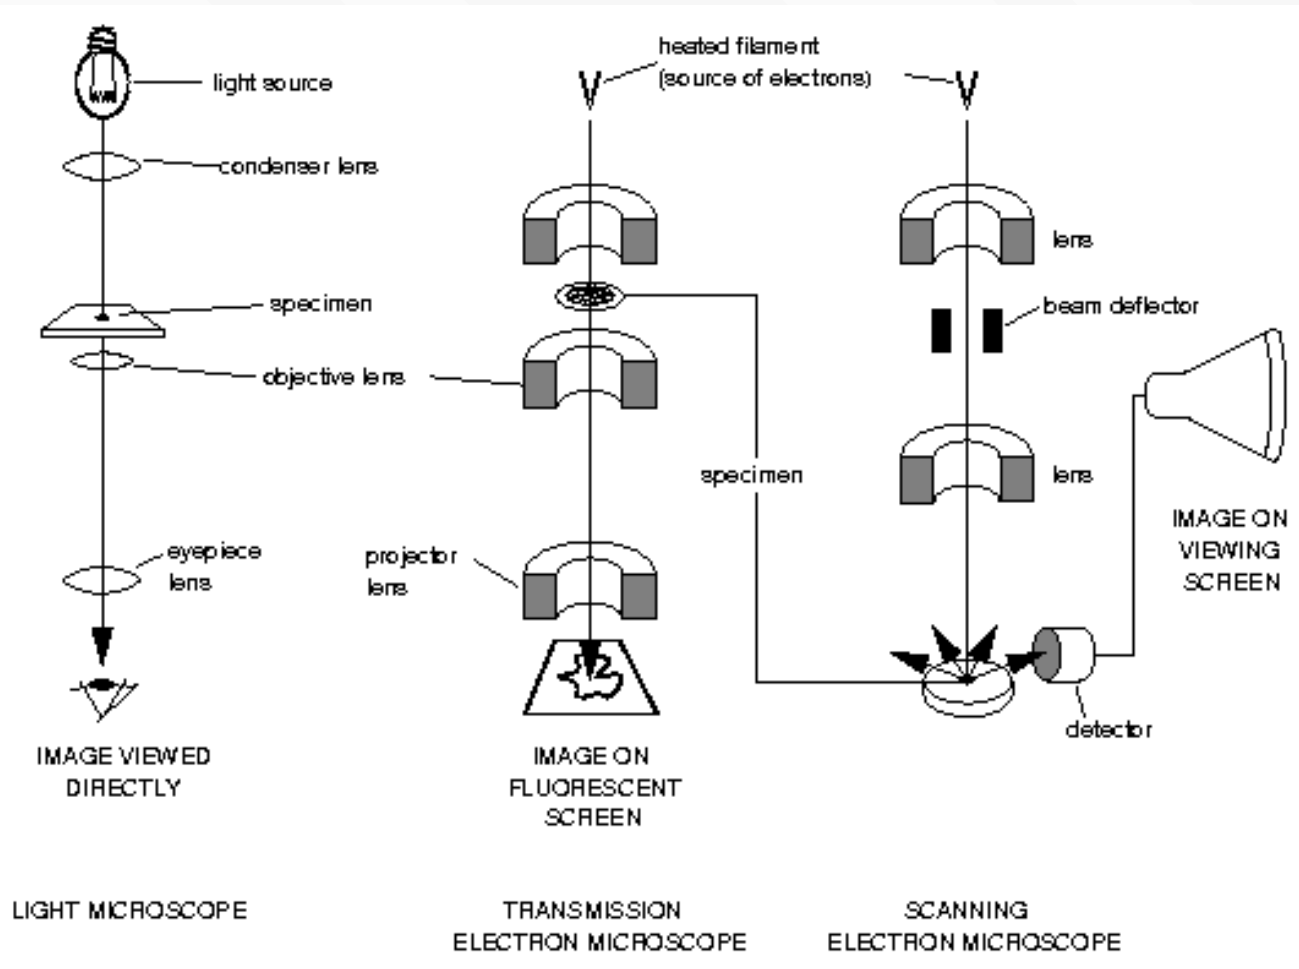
heated filament
(source of electrons)

light source

condenser lens

lens

specimen

beam deflector

objective lens

specimen

lens

IMAGE ON
VIEWING
SCREEN

eyepiece
lens

projector
lens

detector

IMAGE VIEWED
DIRECTLY

IMAGE ON
FLUORESCENT
SCREEN

LIGHT MICROSCOPE

TRANSMISSION
ELECTRON MICROSCOPE

SCANNING
ELECTRON MICROSCOPE